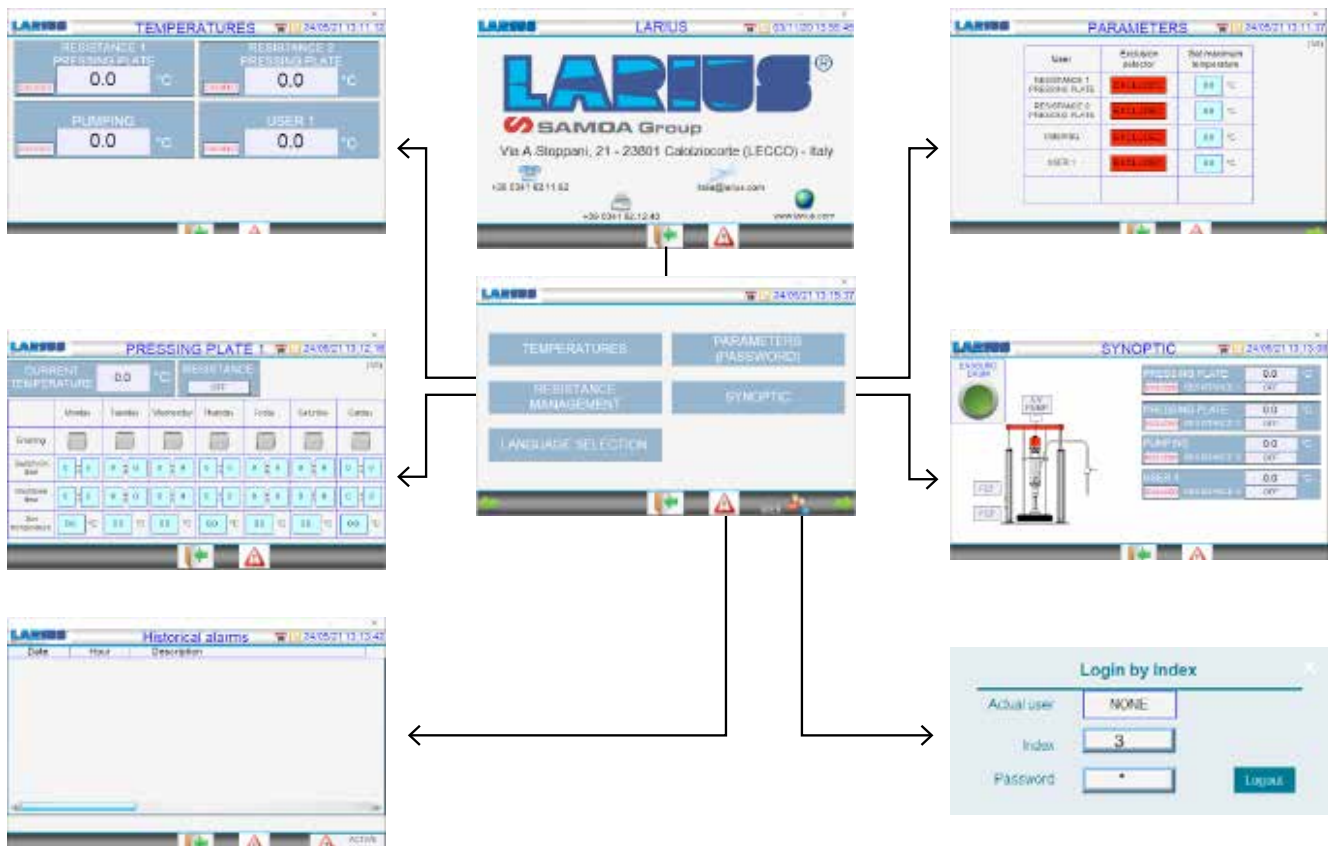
LARIUS TEMPERATURES 24/05/21 13:11:32

RESISTANCE 1 PRESSING PLATE 0.0 °C

RESISTANCE 2 PRESSING PLATE 0.0 °C

PUMPING 0.0 °C

USER 1 0.0 °C

LARIUS LARIUS 03/11/20 13:56:45

LARIUS ®

SAMOA Group

Via A.Stoppani, 21 - 23801 Calolziocorte (LECCO) - Italy

+39 0341 62.11.52

lariu@larius.com

+39 0341 62.12.43

www.larius.com

LARIUS PARAMETERS 24/05/21 13:11:37

| User | Exclusion selector | Set maximum temperature |
|---|---|---|
| RESISTANCE 1 PRESSING PLATE | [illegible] | 60 °C |
| RESISTANCE 2 PRESSING PLATE | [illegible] | 60 °C |
| PUMPING | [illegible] | 60 °C |
| USER 1 | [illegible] | 60 °C |

LARIUS 24/05/21 13:15:37

TEMPERATURES

PARAMETERS (PASSWORD)

RESISTANCE MANAGEMENT

SYNOPTIC

LANGUAGE SELECTION

LARIUS PRESSING PLATE 1 24/05/21 13:12:18

CURRENT TEMPERATURE 0.0 °C

RESISTANCE OFF

| | Monday | Tuesday | Wednesday | Thursday | Friday | Saturday | Sunday |
|---|---|---|---|---|---|---|---|
| Enabling | | | | | | | |
| Switch-on time | | | | | | | |
| Shutdown time | | | | | | | |
| Set temperature | 50 °C | 55 °C | 55 °C | 60 °C | 55 °C | 55 °C | 60 °C |

LARIUS SYNOPTIC 24/05/21 13:13:09

EMERGENCY

PRESSING PLATE 0.0 °C RESISTANCE 1 OFF

PRESSING PLATE 0.0 °C RESISTANCE 2 OFF

PUMPING 0.0 °C RESISTANCE 3 OFF

USER 1 0.0 °C RESISTANCE 4 OFF

LARIUS Historical alarms 24/05/21 13:13:42

Date Hour Description

Active

Login by Index

Actual user NONE

Index 3

Password *

Logout